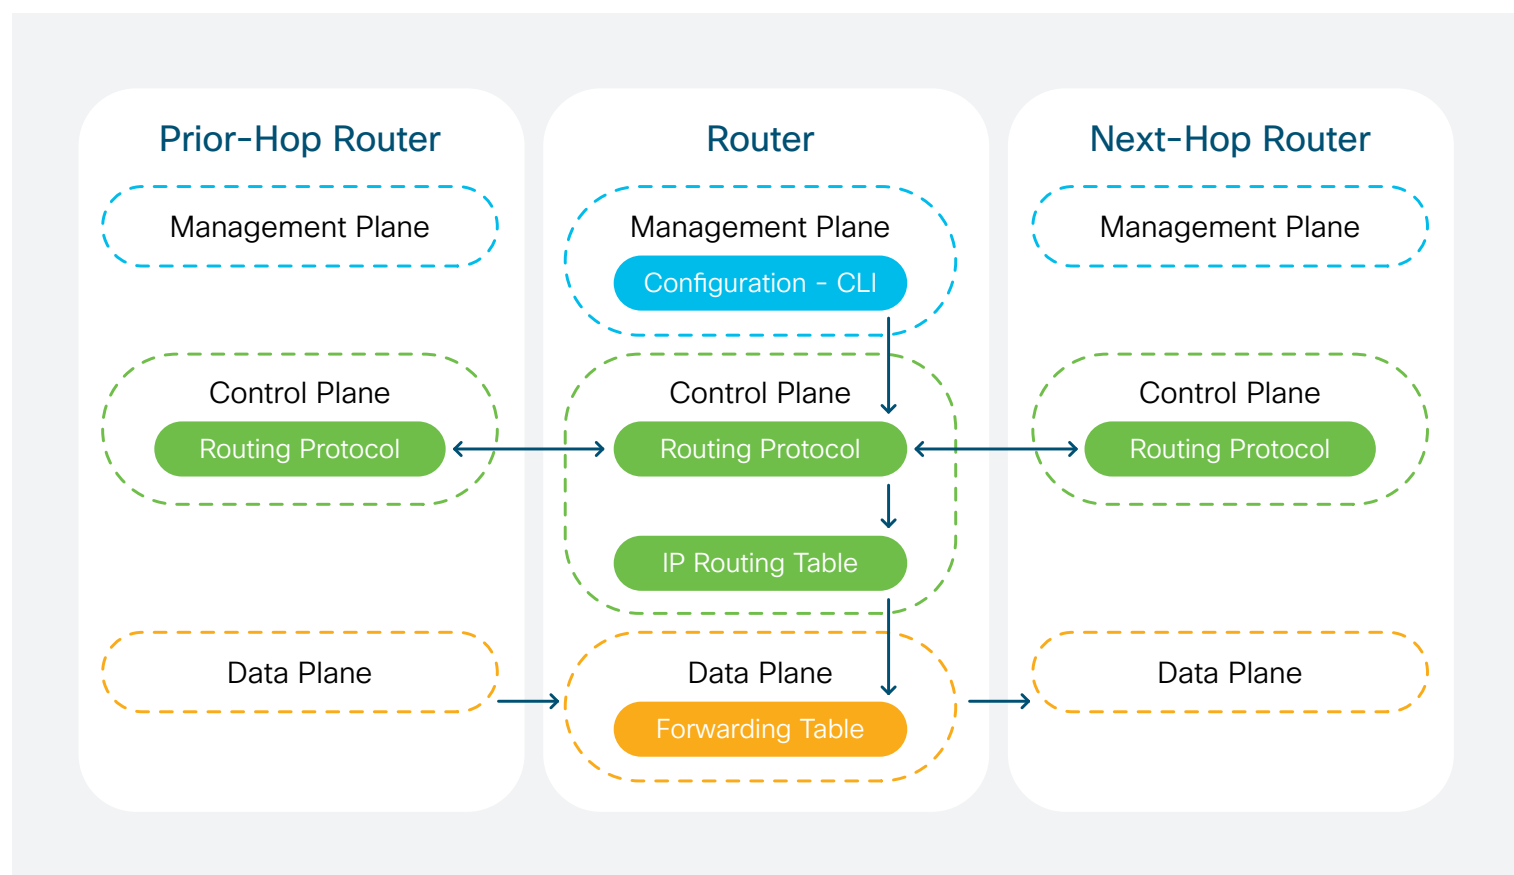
Prior-Hop Router

Management Plane

Control Plane

Routing Protocol

Data Plane

Router

Management Plane

Configuration - CLI

Control Plane

Routing Protocol

IP Routing Table

Data Plane

Forwarding Table

Next-Hop Router

Management Plane

Control Plane

Routing Protocol

Data Plane